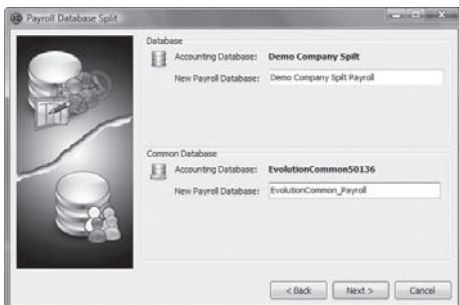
Payroll Database Split

Database
Accounting Database: Demo Company Spilt
New Payroll Database: Demo Company Spilt Payroll

Common Database
Accounting Database: EvolutionCommon50136
New Payroll Database: EvolutionCommon_Payroll

< Back Next > Cancel